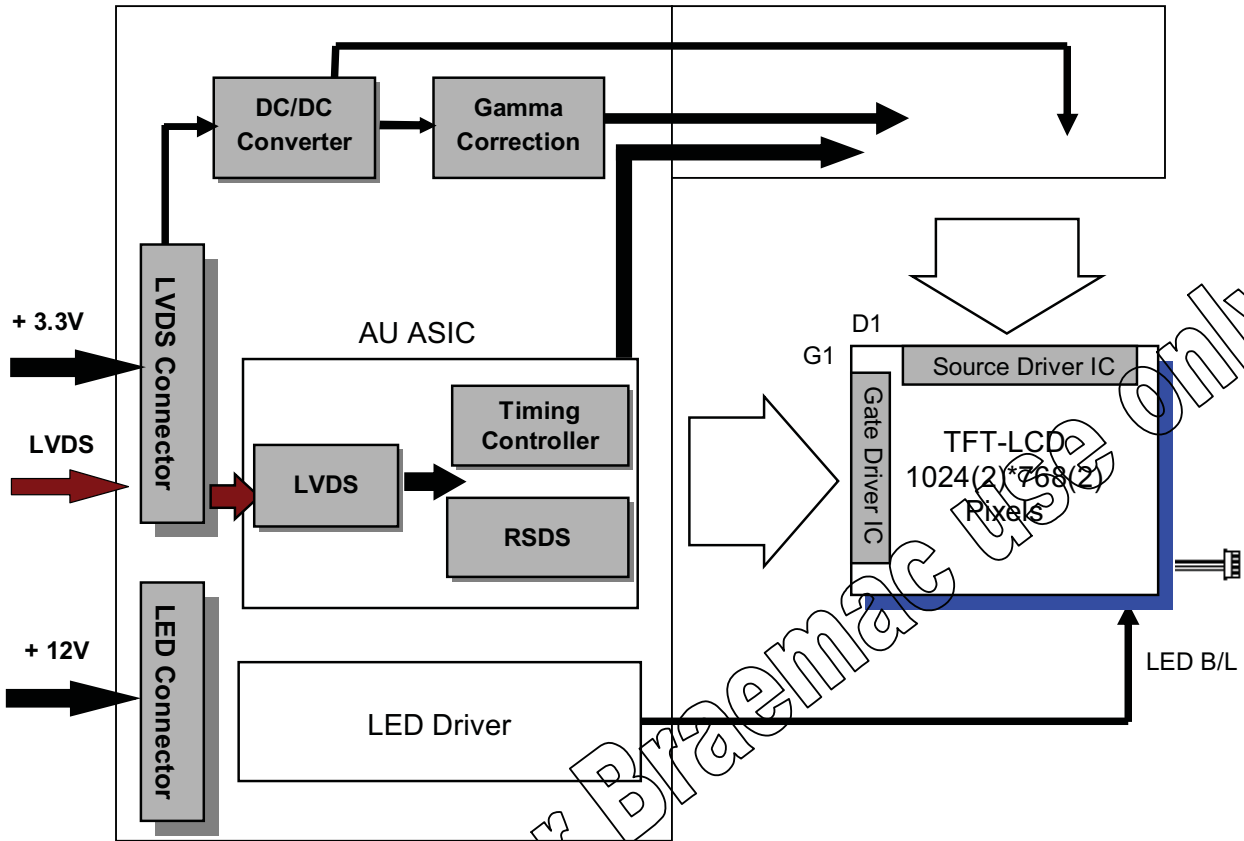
DC/DC Converter

Gamma Correction

+ 3.3V

LVDS

LVDS Connector

AU ASIC

Timing Controller

LVDS

RSDS

+ 12V

LED Connector

LED Driver

D1

G1

Source Driver IC

Gate Driver IC

TFT-LCD 1024(2)*768(2) Pixels

LED B/L

Braemac use only